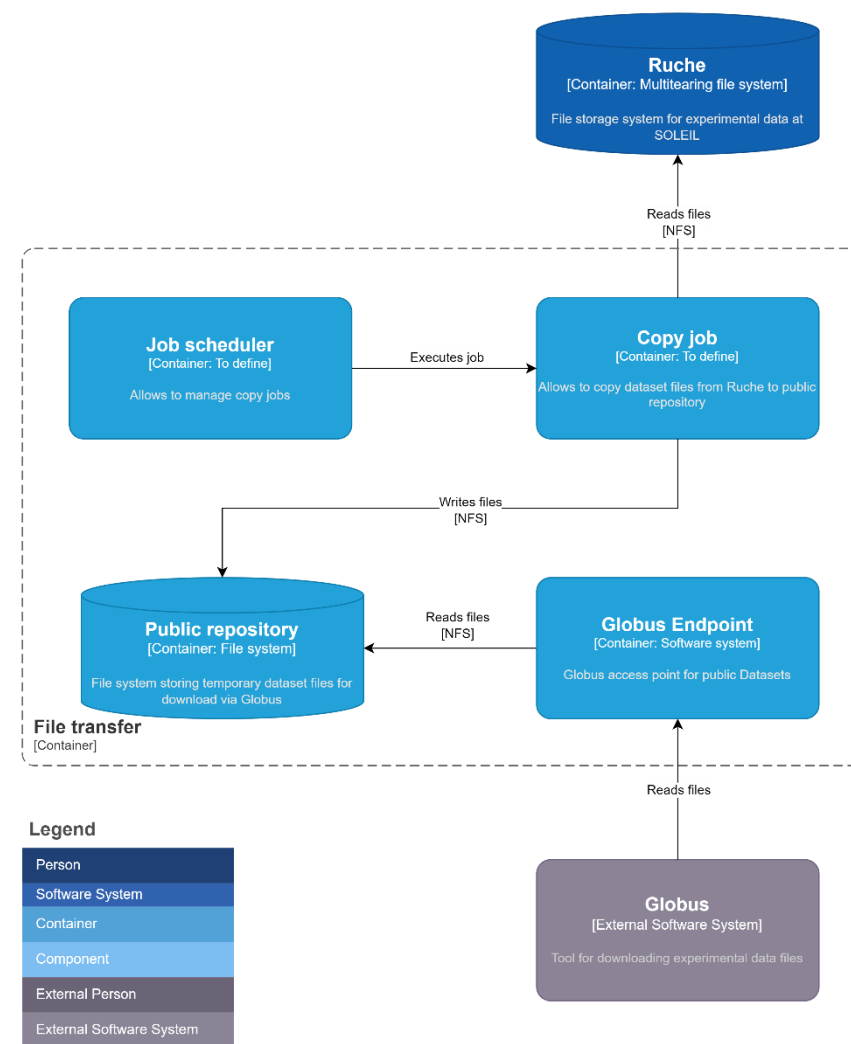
Ruche
[Container: Multitearing file system]

File storage system for experimental data at SOLEIL

Reads files
[NFS]

Job scheduler
[Container: To define]

Allows to manage copy jobs

Executes job

Copy job
[Container: To define]

Allows to copy dataset files from Ruche to public repository

Writes files
[NFS]

Public repository
[Container: File system]

File system storing temporary dataset files for download via Globus

Reads files
[NFS]

Globus Endpoint
[Container: Software system]

Globus access point for public Datasets

File transfer
[Container]

Reads files

Legend

Person

Software System

Container

Component

External Person

External Software System

Globus
[External Software System]

Tool for downloading experimental data files